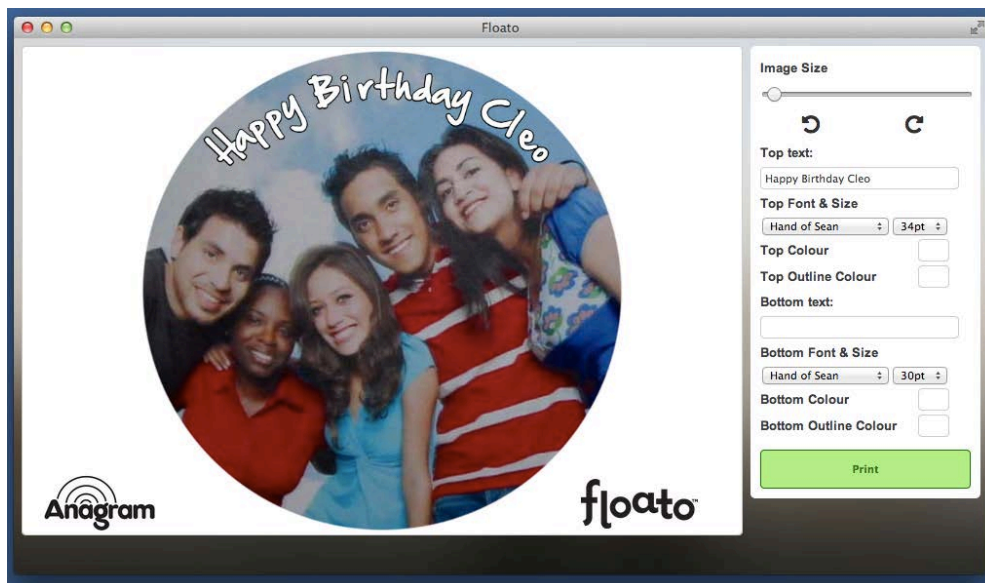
Floato

Happy Birthday Cleo

Anagram

floato™

Image Size

Top text:

Happy Birthday Cleo

Top Font & Size

Hand of Sean

34pt

Top Colour

Top Outline Colour

Bottom text:

Bottom Font & Size

Hand of Sean

30pt

Bottom Colour

Bottom Outline Colour

Print